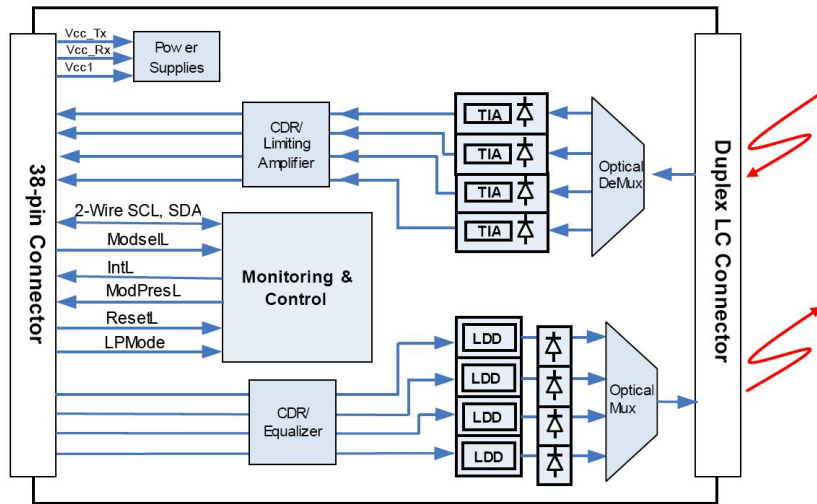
Vcc_Tx
Vcc_Rx
Vcc1
Power Supplies

38-pin Connector

CDR/ Limiting Amplifier

TIA
TIA
TIA
TIA

Optical DeMux

Duplex LC Connector

2-Wire SCL, SDA
ModselL
IntL
ModPresL
ResetL
LPMode

Monitoring & Control

LDD
LDD
LDD
LDD

Optical Mux

CDR/ Equalizer